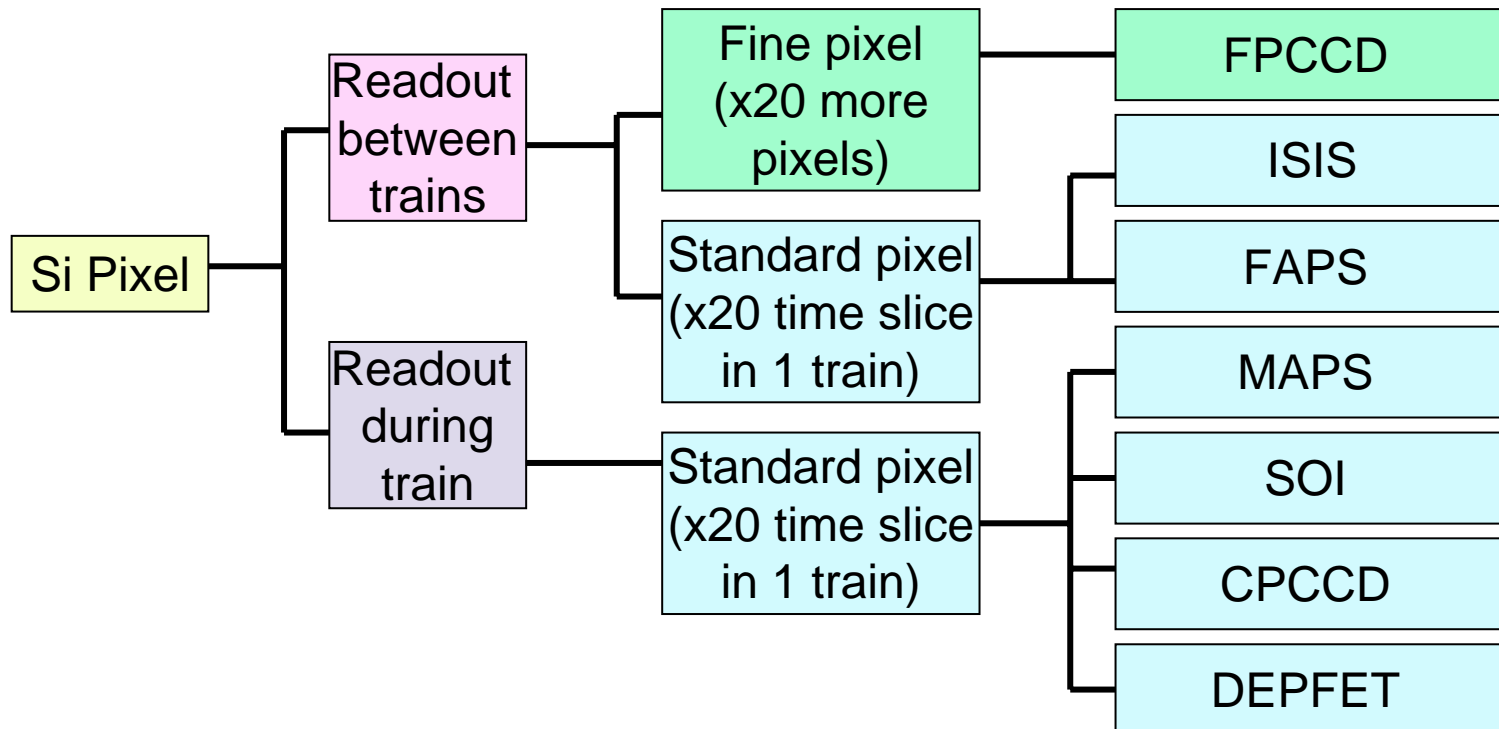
Si Pixel

Readout between trains

Fine pixel (x20 more pixels)

FPCCD

Standard pixel (x20 time slice in 1 train)

ISIS

FAPS

Readout during train

Standard pixel (x20 time slice in 1 train)

MAPS

SOI

CPCCD

DEPFET